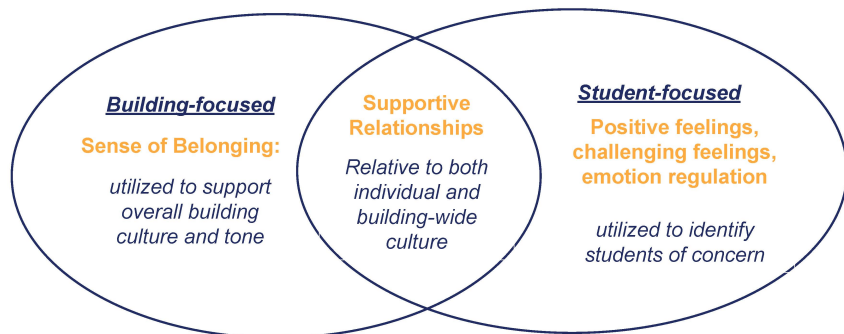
Building-focused

Sense of Belonging:

utilized to support overall building culture and tone

Supportive Relationships

Relative to both individual and building-wide culture

Student-focused

Positive feelings, challenging feelings, emotion regulation

utilized to identify students of concern